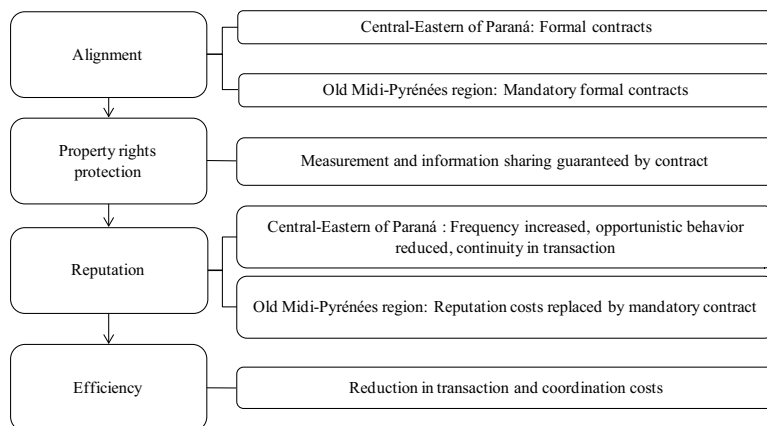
Alignment

Central-Eastern of Paraná: Formal contracts

Old Midi-Pyrénées region: Mandatory formal contracts

Property rights protection

Measurement and information sharing guaranteed by contract

Reputation

Central-Eastern of Paraná : Frequency increased, opportunistic behavior reduced, continuity in transaction

Old Midi-Pyrénées region: Reputation costs replaced by mandatory contract

Efficiency

Reduction in transaction and coordination costs